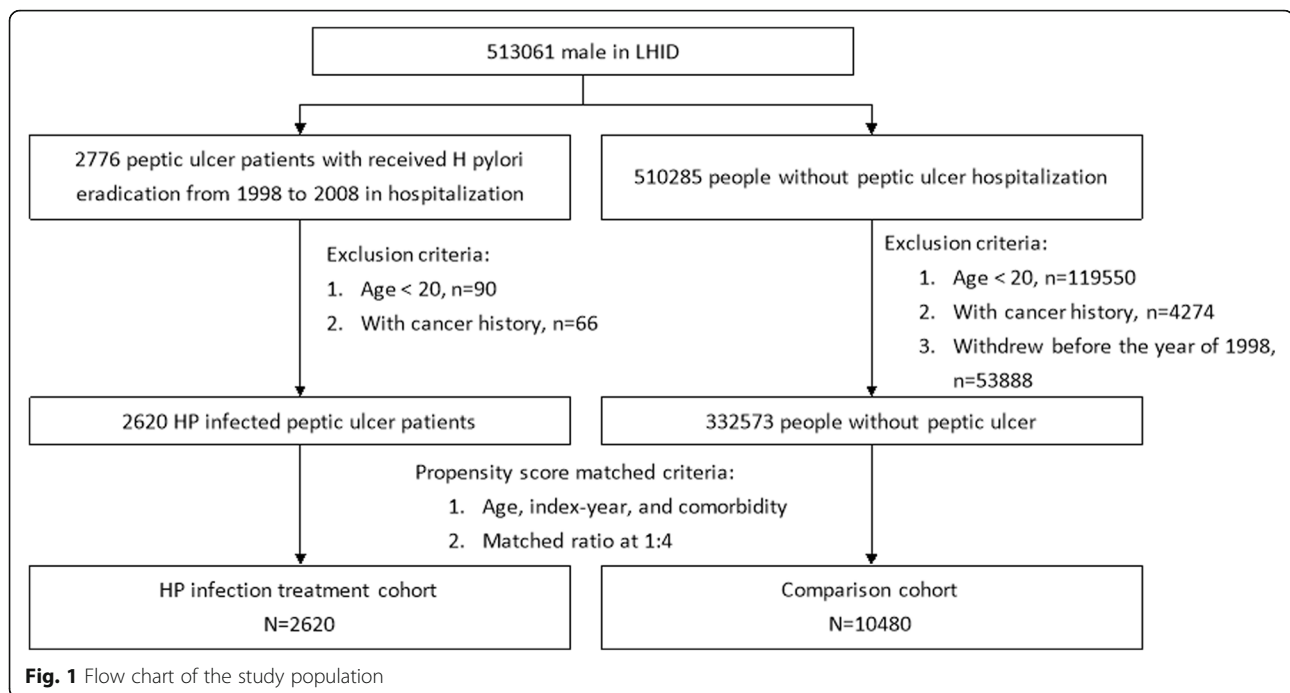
513061 male in LHID

2776 peptic ulcer patients with received H pylori eradication from 1998 to 2008 in hospitalization

510285 people without peptic ulcer hospitalization

Exclusion criteria:
1. Age < 20, n=90
2. With cancer history, n=66

Exclusion criteria:
1. Age < 20, n=119550
2. With cancer history, n=4274
3. Withdrew before the year of 1998, n=53888

2620 HP infected peptic ulcer patients

332573 people without peptic ulcer

Propensity score matched criteria:
1. Age, index-year, and comorbidity
2. Matched ratio at 1:4

HP infection treatment cohort
N=2620

Comparison cohort
N=10480

**Fig. 1** Flow chart of the study population